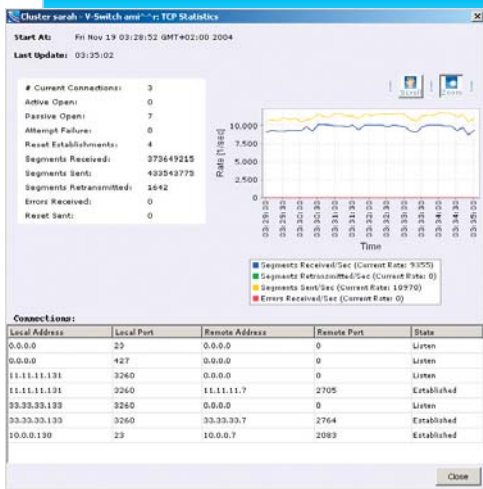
Cluster sarah - V-Switch ami^^r: TCP Statistics

Start At: Fri Nov 19 03:28:52 GMT+02:00 2004

Last Update: 03:35:02

| | |
|---|---|
| # Current Connections: | 3 |
| Active Open: | 0 |
| Passive Open: | 7 |
| Attempt Failure: | 0 |
| Reset Establishments: | 4 |
| Segments Received: | 373649215 |
| Segments Sent: | 433543775 |
| Segments Retransmitted: | 1642 |
| Errors Received: | 0 |
| Reset Sent: | 0 |

Scroll Zoom

Rate [1/sec]

10,000
7,500
5,000
2,500
0

03:29:00 03:29:30 03:30:00 03:30:30 03:31:00 03:31:30 03:32:00 03:32:30 03:33:00 03:33:30 03:34:00 03:34:30 03:35:00

Time

Segments Received/Sec (Current Rate: 9355)
Segments Retransmitted/Sec (Current Rate: 0)
Segments Sent/Sec (Current Rate: 10970)
Errors Received/Sec (Current Rate: 0)

Connections:

| Local Address | Local Port | Remote Address | Remote Port | State |
|---|---|---|---|---|
| 0.0.0.0 | 23 | 0.0.0.0 | 0 | Listen |
| 0.0.0.0 | 427 | 0.0.0.0 | 0 | Listen |
| 11.11.11.131 | 3260 | 0.0.0.0 | 0 | Listen |
| 11.11.11.131 | 3260 | 11.11.11.7 | 2705 | Established |
| 33.33.33.133 | 3260 | 0.0.0.0 | 0 | Listen |
| 33.33.33.133 | 3260 | 33.33.33.7 | 2764 | Established |
| 10.0.0.130 | 23 | 10.0.0.7 | 2083 | Established |

Close